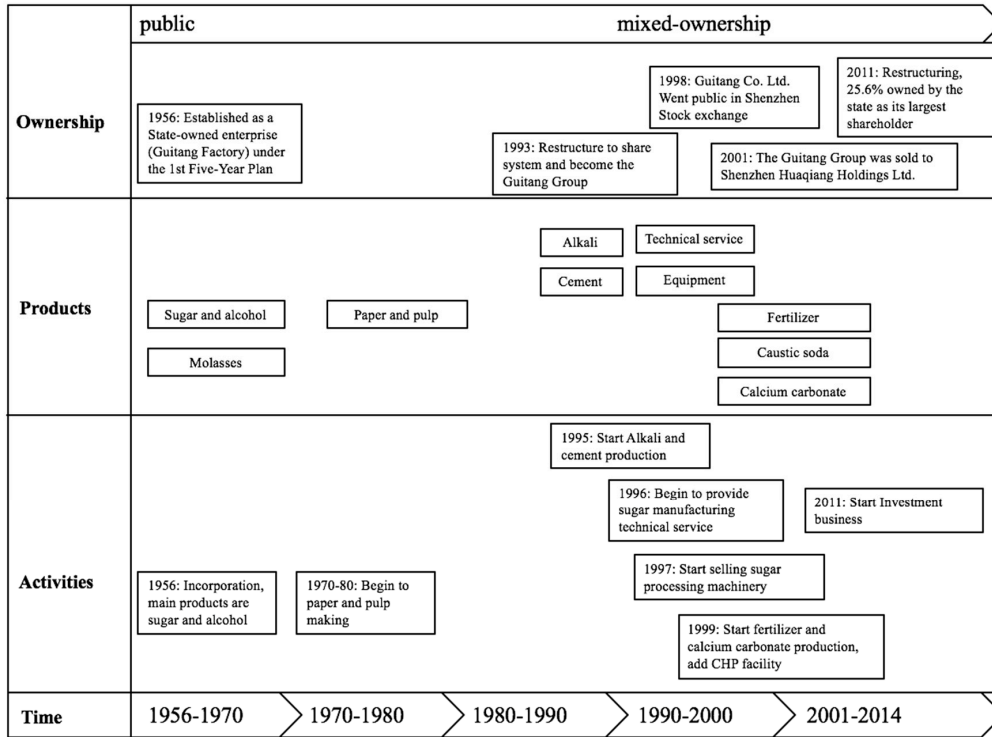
public

mixed-ownership

Ownership

1956: Established as a State-owned enterprise (Guitang Factory) under the 1st Five-Year Plan

1993: Restructure to share system and become the Guitang Group

1998: Guitang Co. Ltd. Went public in Shenzhen Stock exchange

2001: The Guitang Group was sold to Shenzhen Huaqiang Holdings Ltd.

2011: Restructuring, 25.6% owned by the state as its largest shareholder

Products

Sugar and alcohol

Molasses

Paper and pulp

Alkali

Cement

Technical service

Equipment

Fertilizer

Caustic soda

Calcium carbonate

Activities

1956: Incorporation, main products are sugar and alcohol

1970-80: Begin to paper and pulp making

1995: Start Alkali and cement production

1996: Begin to provide sugar manufacturing technical service

1997: Start selling sugar processing machinery

1999: Start fertilizer and calcium carbonate production, add CHP facility

2011: Start Investment business

Time

1956-1970

1970-1980

1980-1990

1990-2000

2001-2014